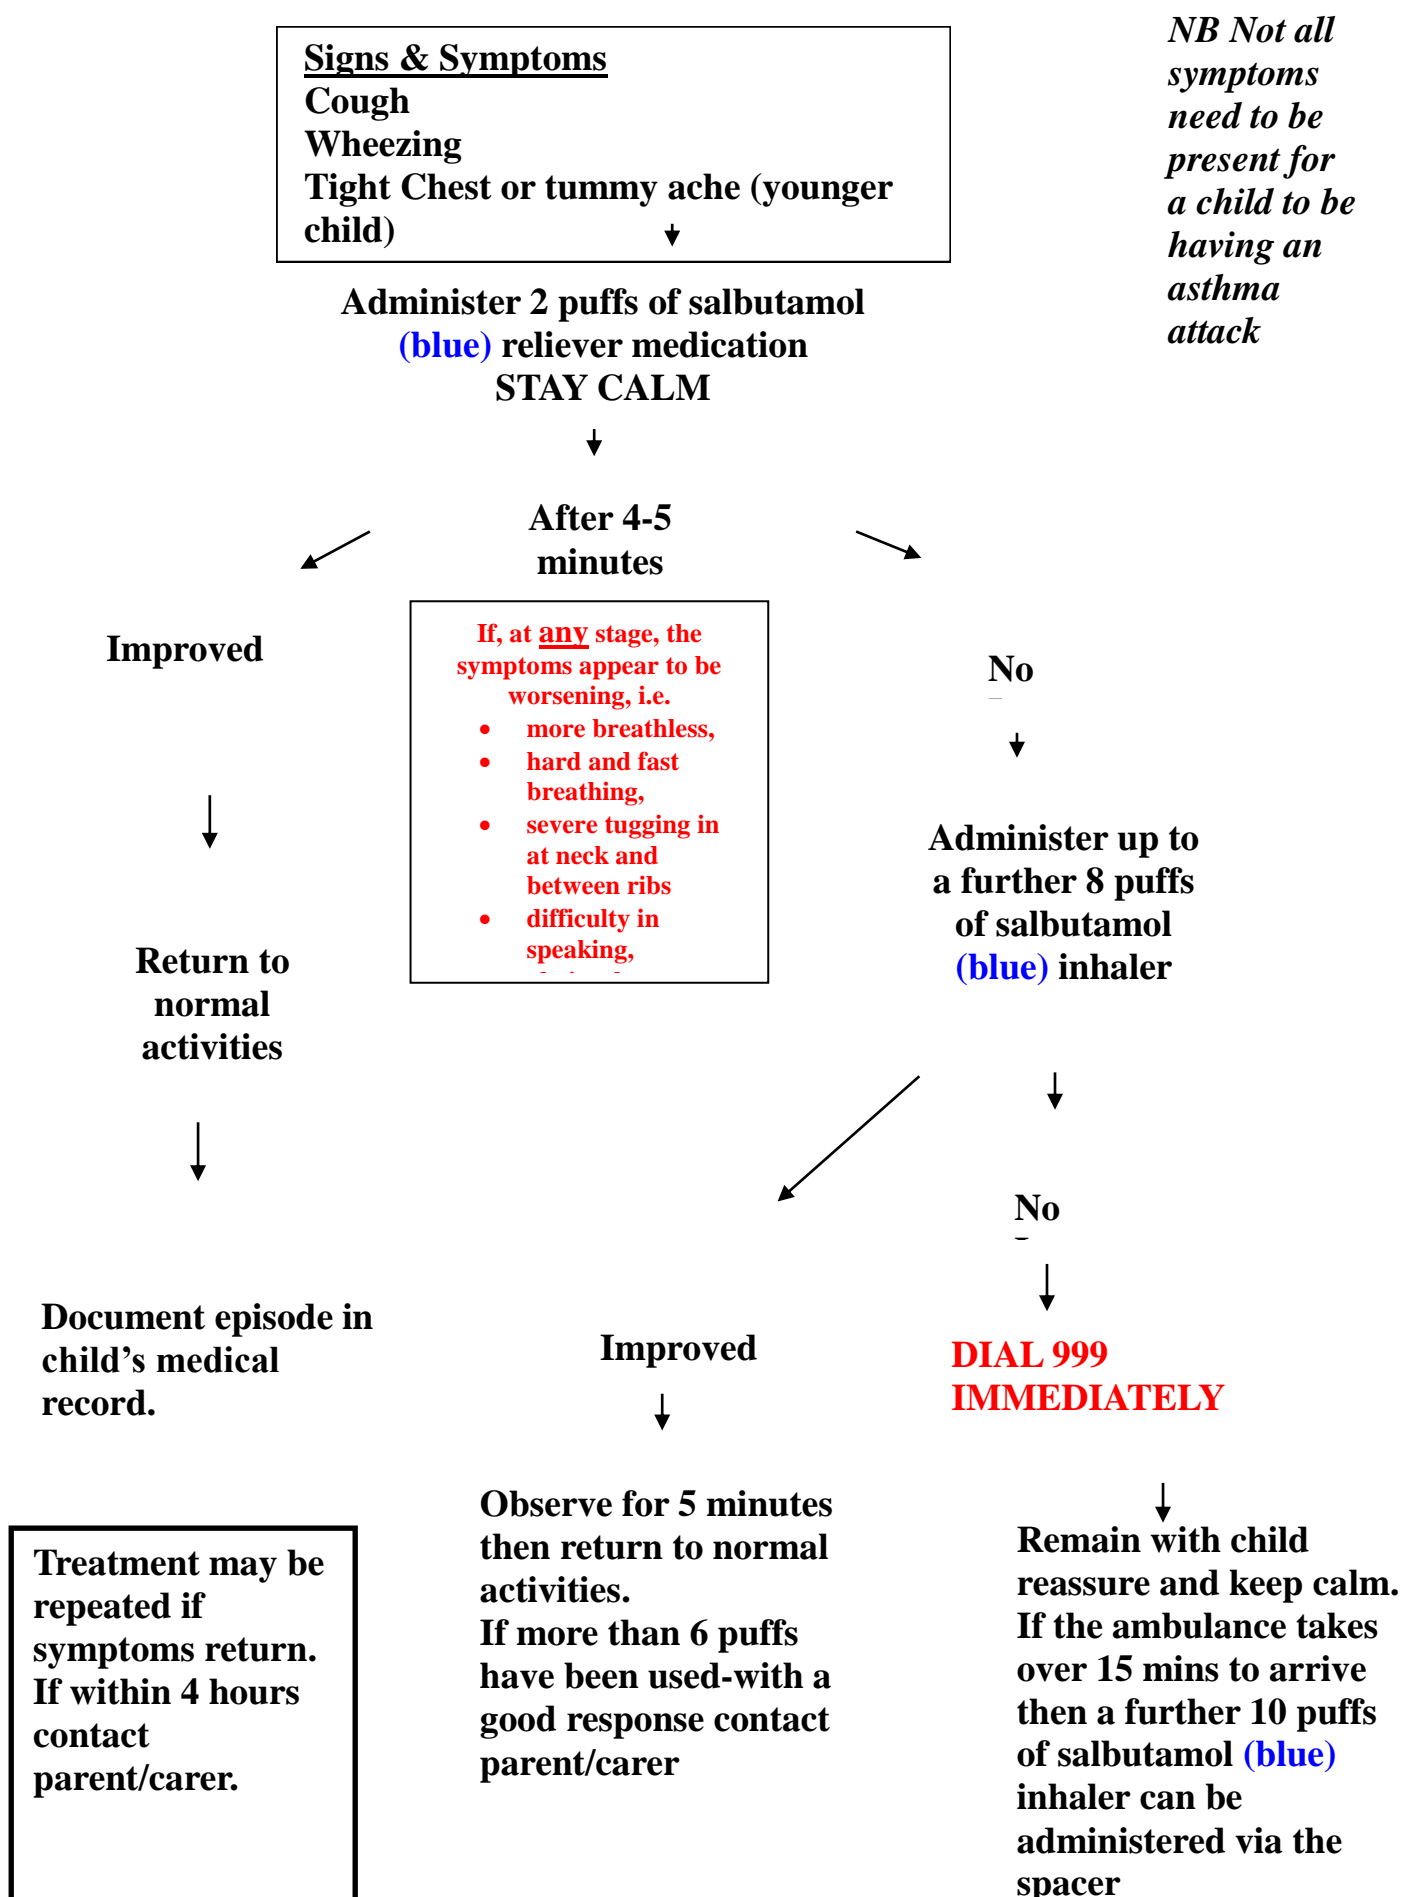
Signs & Symptoms
Cough
Wheezing
Tight Chest or tummy ache (younger child)

NB Not all symptoms need to be present for a child to be having an asthma attack

Administer 2 puffs of salbutamol (blue) reliever medication
STAY CALM

After 4-5 minutes

Improved

If, at any stage, the symptoms appear to be worsening, i.e.
- more breathless,
- hard and fast breathing,
- severe tugging in at neck and between ribs
- difficulty in speaking,
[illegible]

No

Administer up to a further 8 puffs of salbutamol (blue) inhaler

Return to normal activities

No

Document episode in child's medical record.

Improved

DIAL 999 IMMEDIATELY

Treatment may be repeated if symptoms return. If within 4 hours contact parent/carer.

Observe for 5 minutes then return to normal activities.
If more than 6 puffs have been used-with a good response contact parent/carer

Remain with child reassure and keep calm. If the ambulance takes over 15 mins to arrive then a further 10 puffs of salbutamol (blue) inhaler can be administered via the spacer